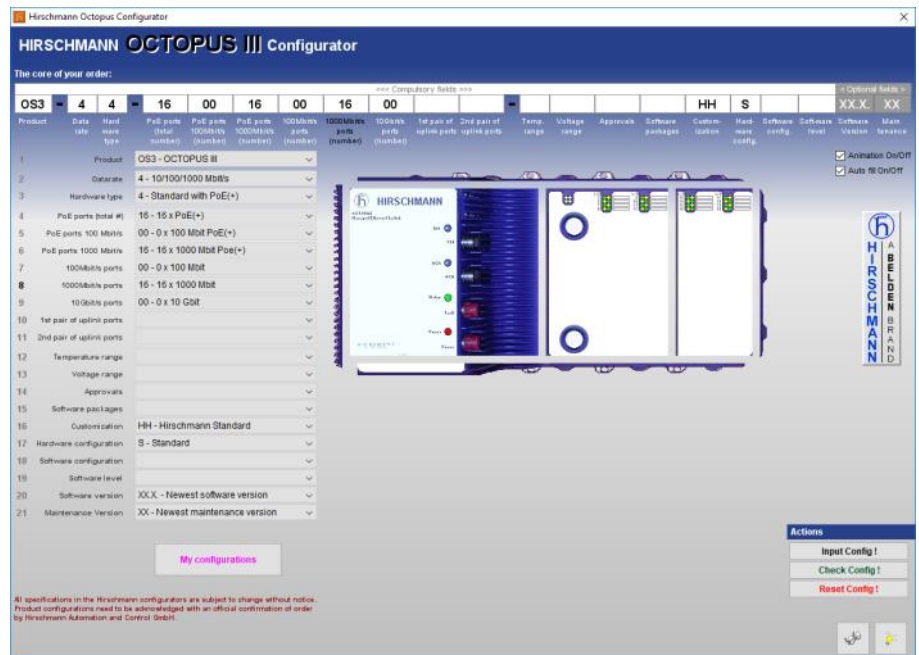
Hirschmann Octopus Configurator

HIRSCHMANN OCTOPUS III Configurator

The core of your order:

<<< Compulsory fields >>>

< Optional fields >

| OS3 | - | 4 | 4 | - | 16 | 00 | 16 | 00 | 16 | 00 | | | - | | | | | HH | S | | | XX.X. | XX |
|---|---|---|---|---|---|---|---|---|---|---|---|---|---|---|---|---|---|---|---|---|---|---|---|
| Product | | Data rate | Hard ware type | | PoE ports (total number) | PoE ports 100Mbit/s (number) | PoE ports 1000Mbit/s (number) | 100Mbit/s ports (number) | 1000Mbit/s ports (number) | 10Gbit/s ports (number) | 1st pair of uplink ports | 2nd pair of uplink ports | | Temp. range | Voltage range | Approvals | Software packages | Custom-ization | Hard-ware config. | Software config. | Software level | Software Version | Main tenance |

1 Product OS3 - OCTOPUS III
2 Datarate 4 - 10/100/1000 Mbit/s
3 Hardware type 4 - Standard with PoE(+)
4 PoE ports (total #) 16 - 16 x PoE(+)
5 PoE ports 100 Mbit/s 00 - 0 x 100 Mbit PoE(+)
6 PoE ports 1000 Mbit/s 16 - 16 x 1000 Mbit Poe(+)
7 100Mbit/s ports 00 - 0 x 100 Mbit
8 1000Mbit/s ports 16 - 16 x 1000 Mbit
9 10Gbit/s ports 00 - 0 x 10 Gbit
10 1st pair of uplink ports
11 2nd pair of uplink ports
12 Temperature range
13 Voltage range
14 Approvals
15 Software packages
16 Customization HH - Hirschmann Standard
17 Hardware configuration S - Standard
18 Software configuration
19 Software level
20 Software version XX.X. - Newest software version
21 Maintenance Version XX - Newest maintenance version

Animation On/Off
Auto fill On/Off

HIRSCHMANN

HIRSCHMANN A BELDEN BRAND

My configurations

All specifications in the Hirschmann configurators are subject to change without notice. Product configurations need to be acknowledged with an official confirmation of order by Hirschmann Automation and Control GmbH.

Actions
Input Config !
Check Config !
Reset Config !